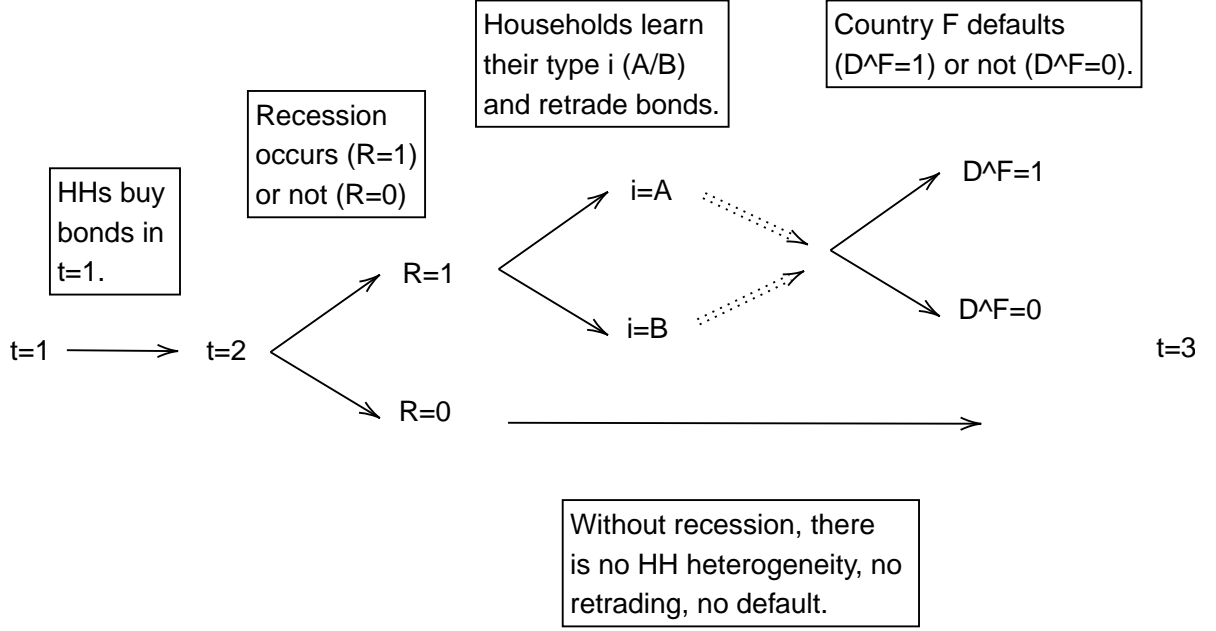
Households learn their type i (A/B) and retrade bonds.

Country F defaults (D^F=1) or not (D^F=0).

Recession occurs (R=1) or not (R=0)

HHs buy bonds in t=1.

i=A

D^F=1

R=1

i=B

D^F=0

t=1

t=2

t=3

R=0

Without recession, there is no HH heterogeneity, no retrading, no default.